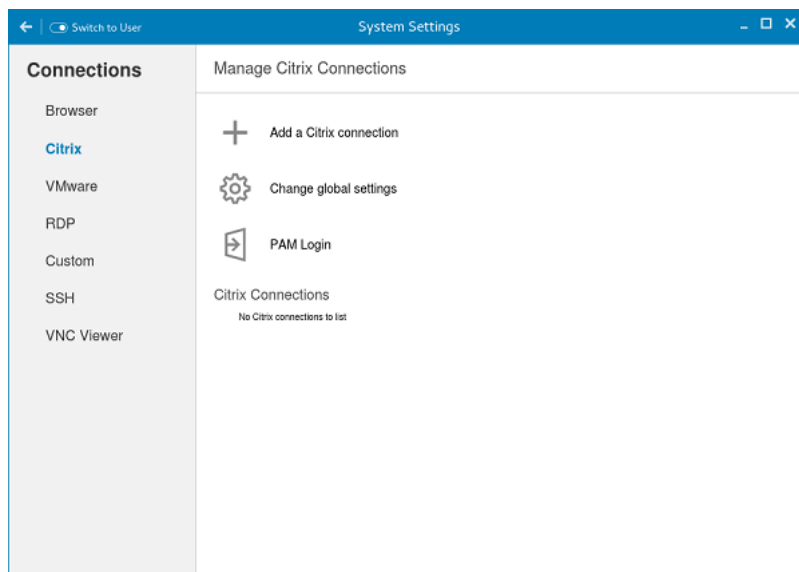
Switch to User

System Settings

Connections

Browser

Citrix

VMware

RDP

Custom

SSH

VNC Viewer

Manage Citrix Connections

Add a Citrix connection

Change global settings

PAM Login

Citrix Connections

No Citrix connections to list